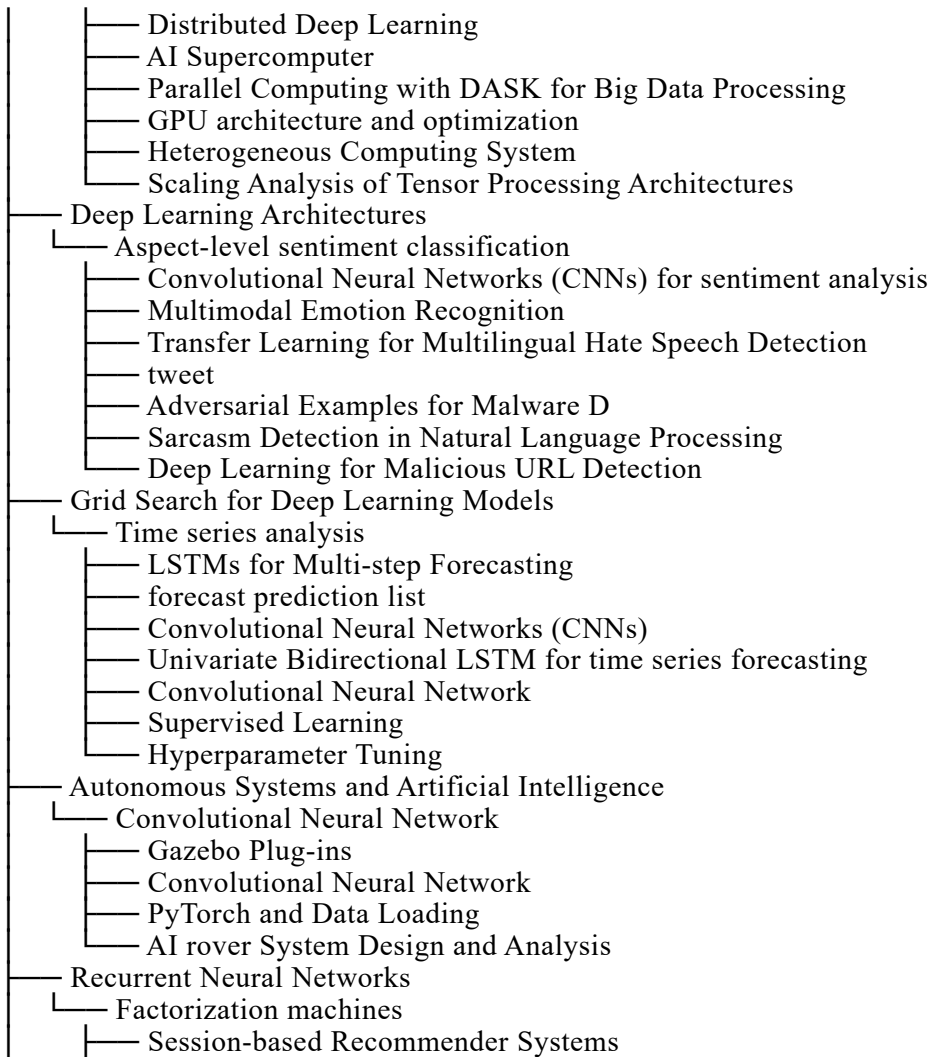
Distributed Deep Learning
AI Supercomputer
Parallel Computing with DASK for Big Data Processing
GPU architecture and optimization
Heterogeneous Computing System
Scaling Analysis of Tensor Processing Architectures
Deep Learning Architectures
Aspect-level sentiment classification
Convolutional Neural Networks (CNNs) for sentiment analysis
Multimodal Emotion Recognition
Transfer Learning for Multilingual Hate Speech Detection
tweet
Adversarial Examples for Malware D
Sarcasm Detection in Natural Language Processing
Deep Learning for Malicious URL Detection
Grid Search for Deep Learning Models
Time series analysis
LSTMs for Multi-step Forecasting
forecast prediction list
Convolutional Neural Networks (CNNs)
Univariate Bidirectional LSTM for time series forecasting
Convolutional Neural Network
Supervised Learning
Hyperparameter Tuning
Autonomous Systems and Artificial Intelligence
Convolutional Neural Network
Gazebo Plug-ins
Convolutional Neural Network
PyTorch and Data Loading
AI rover System Design and Analysis
Recurrent Neural Networks
Factorization machines
Session-based Recommender Systems